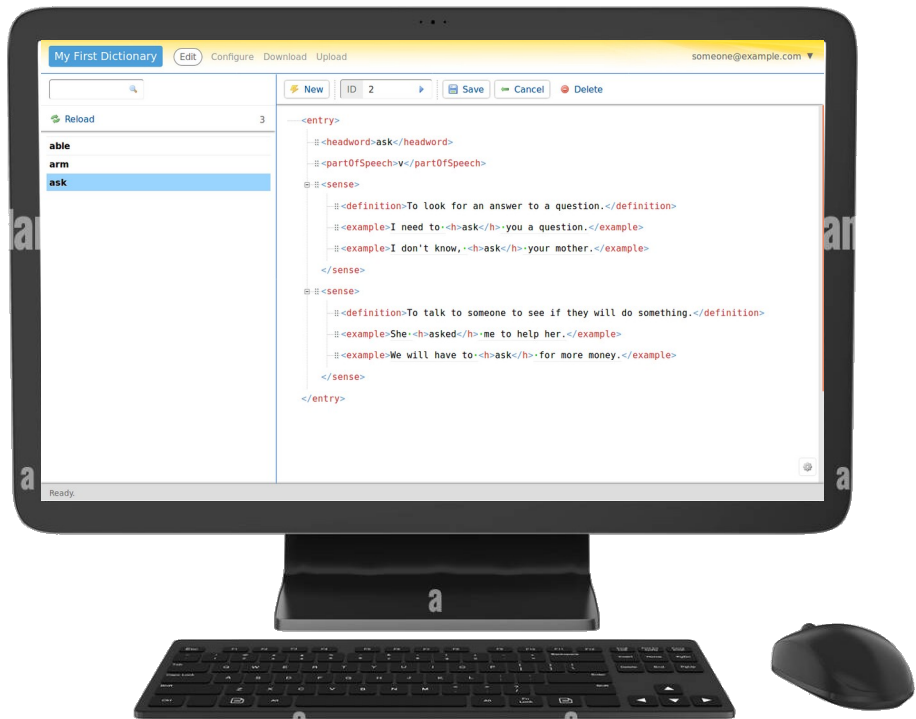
My First Dictionary Edit Configure Download Upload someone@example.com ▼

Reload 3

able
arm
ask

New ID 2 Save Cancel Delete

<entry>
<headword>ask</headword>
<partOfSpeech>v</partOfSpeech>
<sense>
<definition>To look for an answer to a question.</definition>
<example>I need to <h>ask</h> you a question.</example>
<example>I don't know, <h>ask</h> your mother.</example>
</sense>
<sense>
<definition>To talk to someone to see if they will do something.</definition>
<example>She <h>asked</h> me to help her.</example>
<example>We will have to <h>ask</h> for more money.</example>
</sense>
</entry>

Ready.